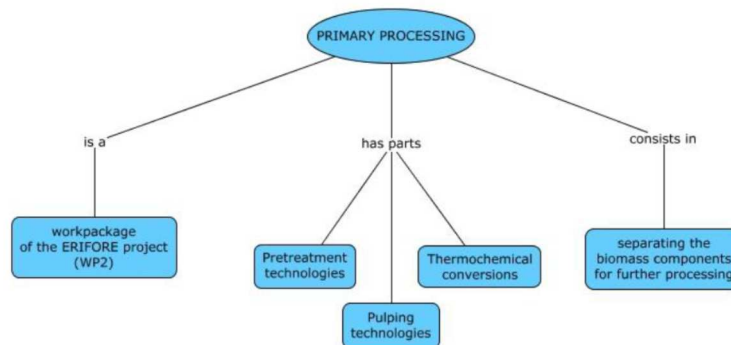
PRIMARY PROCESSING

is a

has parts

consists in

workpackage of the ERIFORE project (WP2)

Pretreatment technologies

Pulping technologies

Thermochemical conversions

separating the biomass components for further processing